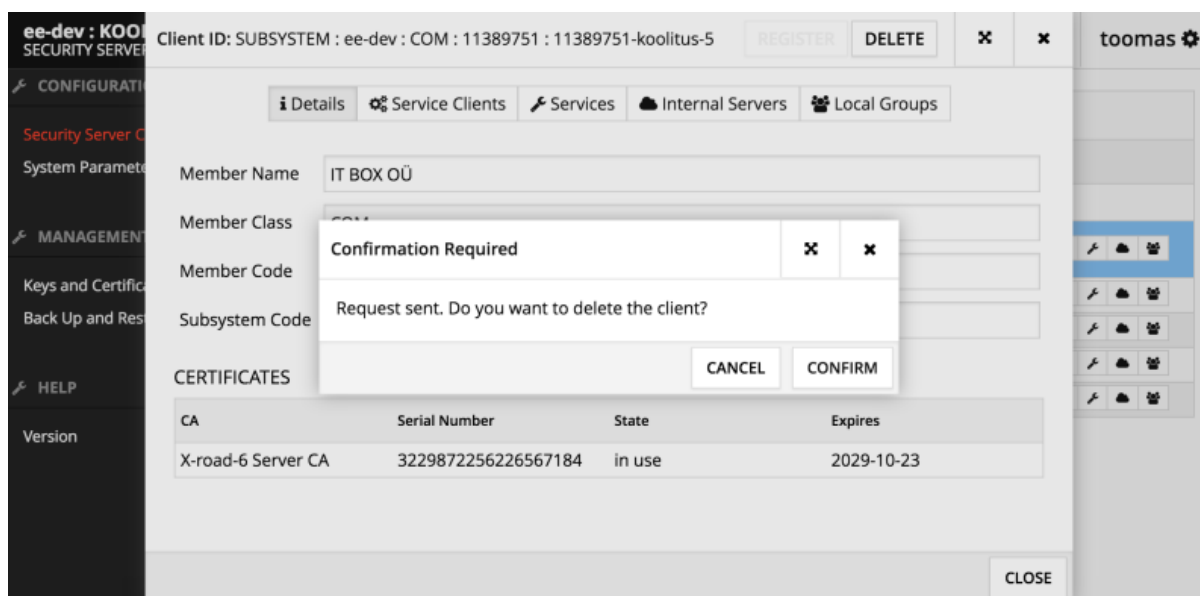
ee-dev : KOO
SECURITY SERVE

CONFIGURATI

Security Server C

System Paramete

MANAGEMENT

Keys and Certific

Back Up and Res

HELP

Version

Client ID: SUBSYSTEM : ee-dev : COM : 11389751 : 11389751-koolitus-5

REGISTER DELETE

toomas

i Details | Service Clients | Services | Internal Servers | Local Groups

Member Name IT BOX OÜ

Member Class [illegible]

Member Code

Subsystem Code

Confirmation Required

Request sent. Do you want to delete the client?

CANCEL CONFIRM

CERTIFICATES

| CA | Serial Number | State | Expires |
|---|---|---|---|
| X-road-6 Server CA | 3229872256226567184 | in use | 2029-10-23 |

CLOSE